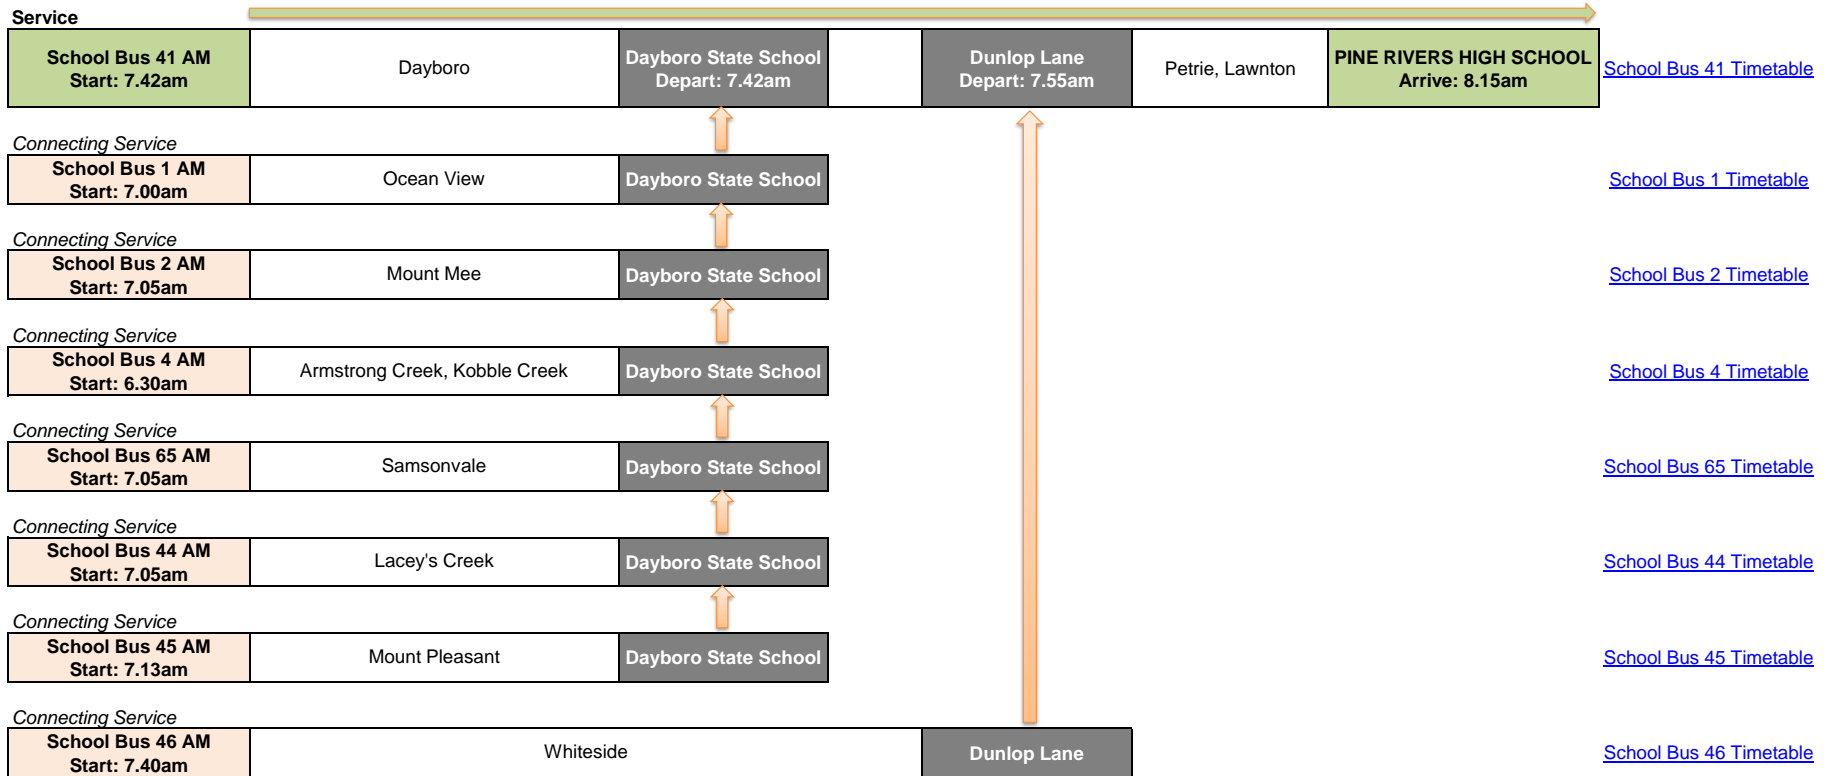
Service

| School Bus 41 AM Start: 7.42am | Dayboro | Dayboro State School Depart: 7.42am | | Dunlop Lane Depart: 7.55am | Petrie, Lawnton | PINE RIVERS HIGH SCHOOL Arrive: 8.15am | School Bus 41 Timetable |
|---|---|---|---|---|---|---|---|

Connecting Service

| School Bus 1 AM Start: 7.00am | Ocean View | Dayboro State School | School Bus 1 Timetable |
|---|---|---|---|

Connecting Service

| School Bus 2 AM Start: 7.05am | Mount Mee | Dayboro State School | School Bus 2 Timetable |
|---|---|---|---|

Connecting Service

| School Bus 4 AM Start: 6.30am | Armstrong Creek, Kobble Creek | Dayboro State School | School Bus 4 Timetable |
|---|---|---|---|

Connecting Service

| School Bus 65 AM Start: 7.05am | Samsonvale | Dayboro State School | School Bus 65 Timetable |
|---|---|---|---|

Connecting Service

| School Bus 44 AM Start: 7.05am | Lacey's Creek | Dayboro State School | School Bus 44 Timetable |
|---|---|---|---|

Connecting Service

| School Bus 45 AM Start: 7.13am | Mount Pleasant | Dayboro State School | School Bus 45 Timetable |
|---|---|---|---|

Connecting Service

| School Bus 46 AM Start: 7.40am | Whiteside | Dunlop Lane | School Bus 46 Timetable |
|---|---|---|---|